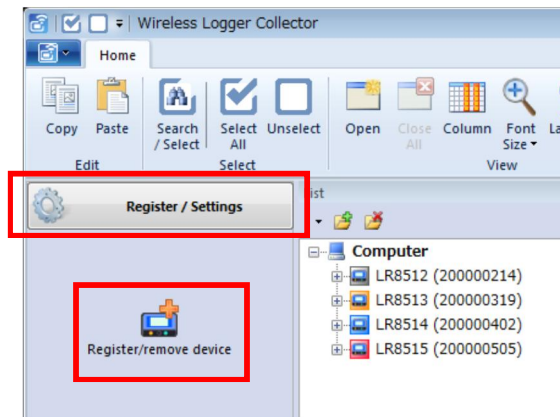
Wireless Logger Collector

Home

Copy Paste
Edit

Search / Select
Select All
Unselect
Select

Open
Close All
Column
Font Size
La
View

Register / Settings

ist

Computer
LR8512 (200000214)
LR8513 (200000319)
LR8514 (200000402)
LR8515 (200000505)

Register/remove device